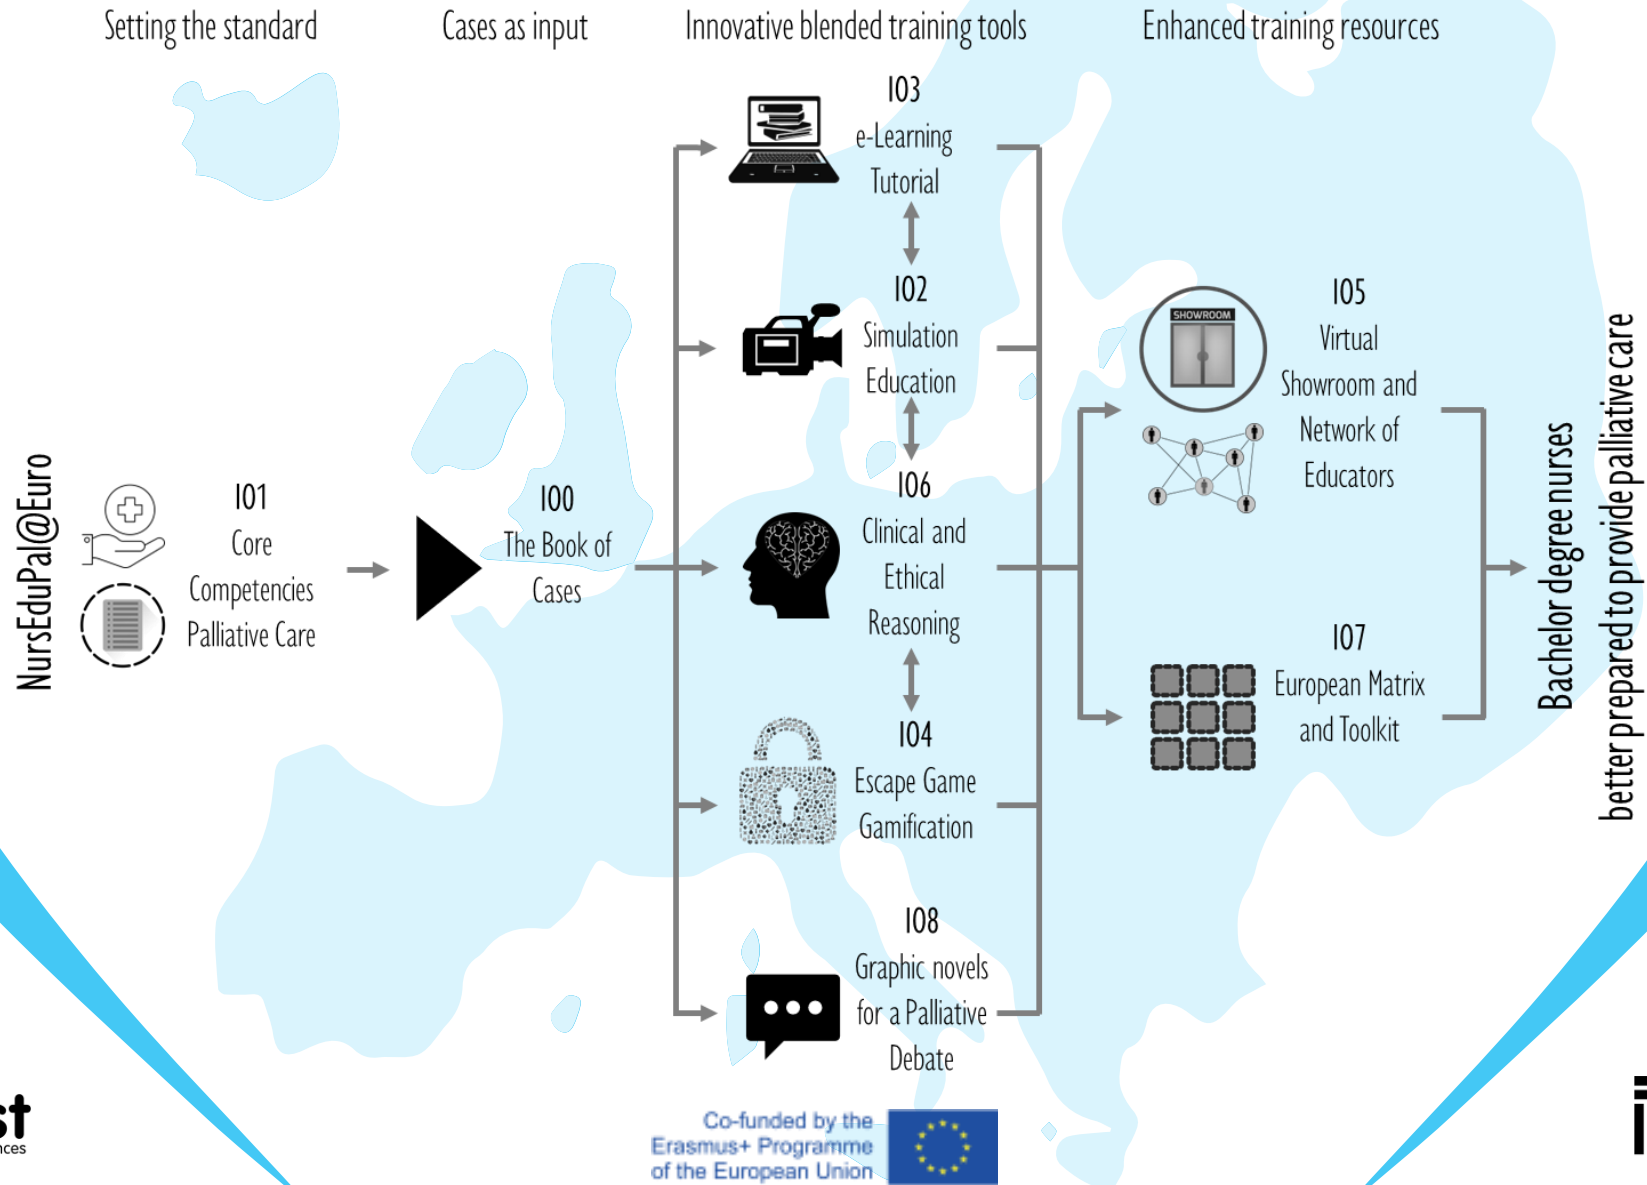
Setting the standard

Cases as input

Innovative blended training tools

Enhanced training resources

NursEduPal@Euro

IO1
Core
Competencies
Palliative Care

IO0
The Book of
Cases

IO3
e-Learning
Tutorial

IO2
Simulation
Education

IO6
Clinical and
Ethical
Reasoning

IO4
Escape Game
Gamification

IO8
Graphic novels
for a Palliative
Debate

SHOWROOM

IO5
Virtual
Showroom and
Network of
Educators

IO7
European Matrix
and Toolkit

Bachelor degree nurses
better prepared to provide palliative care

st
nces

Co-funded by the
Erasmus+ Programme
of the European Union